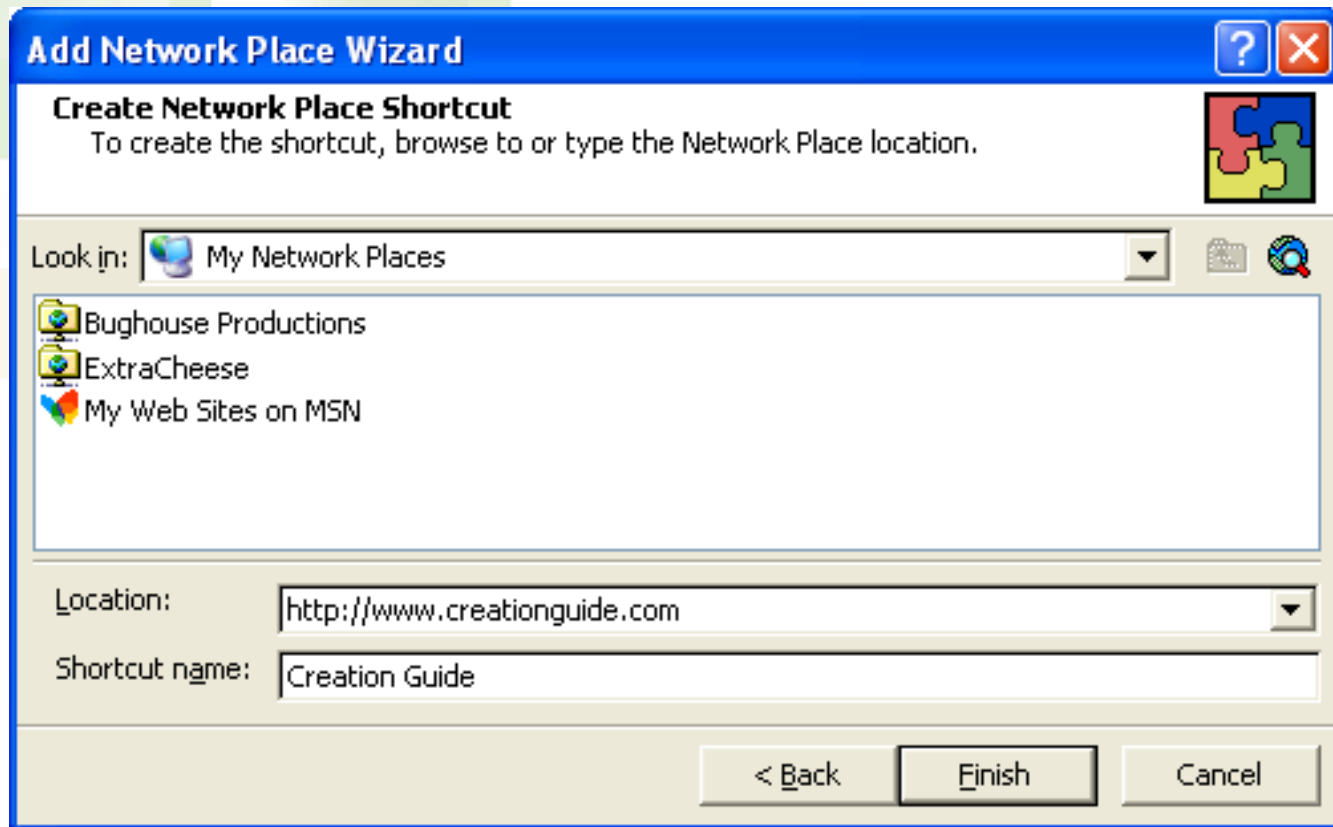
Add Network Place Wizard

Create Network Place Shortcut
To create the shortcut, browse to or type the Network Place location.

Look in: My Network Places

Bughouse Productions
ExtraCheese
My Web Sites on MSN

Location: http://www.creationguide.com

Shortcut name: Creation Guide

< Back
Finish
Cancel